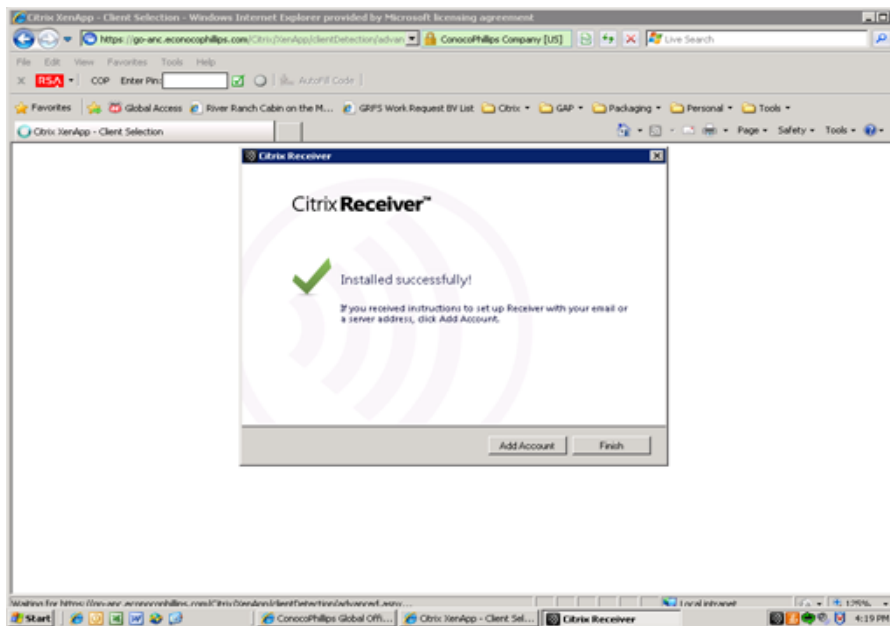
Citrix XenApp - Client Selection - Windows Internet Explorer provided by Microsoft licensing agreement

https://go-anc.econocophillips.com/Citrix/XenApp/clientDetection/advan

ConocoPhillips Company [US]

Live Search

File Edit View Favorites Tools Help

RSA COP Enter Pin: AutoFill Code

Favorites Global Access River Ranch Cabin on the M... GRFS Work Request BV List Citrix GAP Packaging Personal Tools

Citrix XenApp - Client Selection

Page Safety Tools

Citrix Receiver

Citrix Receiver™

Installed successfully!

If you received instructions to set up Receiver with your email or a server address, click Add Account.

Add Account

Finish

Waiting for https://go-anc.econocophillips.com/Citrix/XenApp/clientDetection/advanced.aspx...

Local intranet

125%

Start

ConocoPhillips Global Offi...

Citrix XenApp - Client Sel...

Citrix Receiver

4:19 PM